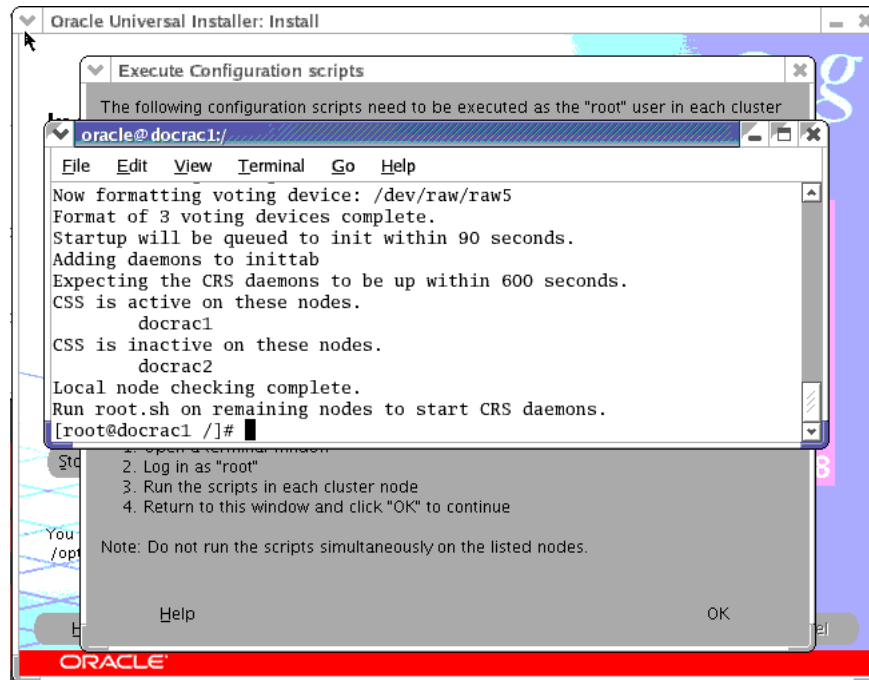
Oracle Universal Installer: Install

Execute Configuration scripts

The following configuration scripts need to be executed as the "root" user in each cluster

oracle@docrac1:/

File Edit View Terminal Go Help

Now formatting voting device: /dev/raw/raw5
Format of 3 voting devices complete.
Startup will be queued to init within 90 seconds.
Adding daemons to inittab
Expecting the CRS daemons to be up within 600 seconds.
CSS is active on these nodes.
docrac1
CSS is inactive on these nodes.
docrac2
Local node checking complete.
Run root.sh on remaining nodes to start CRS daemons.
[root@docrac1 /]#

St

2. Log in as "root"
3. Run the scripts in each cluster node
4. Return to this window and click "OK" to continue

You
/opt

Note: Do not run the scripts simultaneously on the listed nodes.

Help

OK

ORACLE